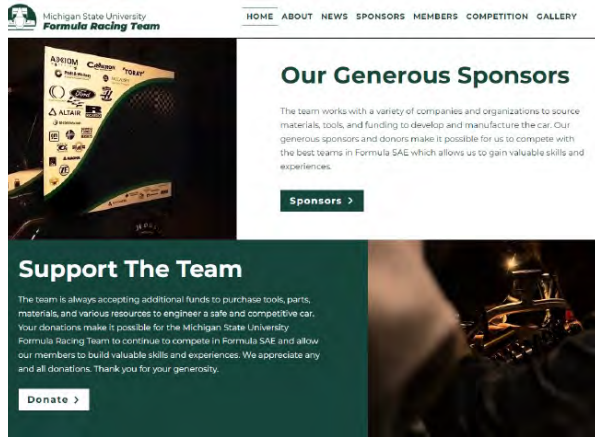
Michigan State University
Formula Racing Team

HOME ABOUT NEWS SPONSORS MEMBERS COMPETITION GALLERY

Our Generous Sponsors

The team works with a variety of companies and organizations to source materials, tools, and funding to develop and manufacture the car. Our generous sponsors and donors make it possible for us to compete with the best teams in Formula SAE which allows us to gain valuable skills and experiences.

Sponsors >

Support The Team

The team is always accepting additional funds to purchase tools, parts, materials, and various resources to engineer a safe and competitive car. Your donations make it possible for the Michigan State University Formula Racing Team to continue to compete in Formula SAE and allow our members to build valuable skills and experiences. We appreciate any and all donations. Thank you for your generosity.

Donate >